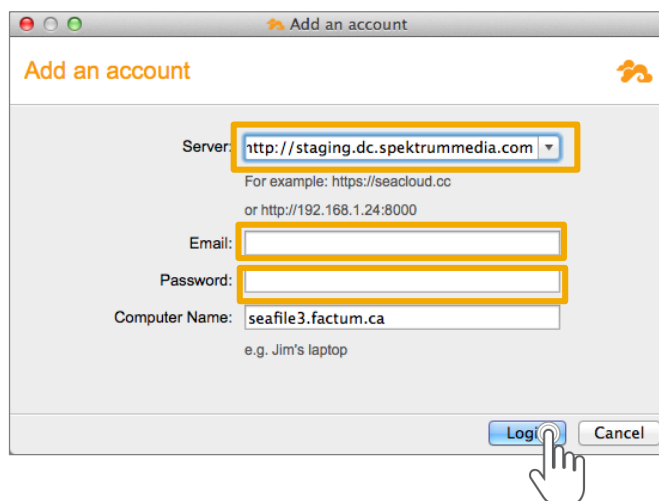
Add an account

Add an account

Server: nttp://staging.dc.spektrummedia.com

For example: https://seacloud.cc

or http://192.168.1.24:8000

Email:

Password:

Computer Name: seafile3.factum.ca

e.g. Jim's laptop

Logi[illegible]

Cancel